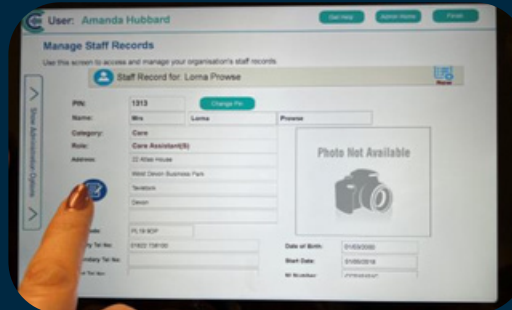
User: Amanda Hubbard

Get Help
Admin Home
Finish

Manage Staff Records

Use this screen to access and manage your organisation's staff records.

Show Administrative Options

Staff Record for: Lorna Prowse

Save

PIN: 1313
Change Pin

Name: Mrs Lorna Prowse

Category: Care

Role: Care Assistant(S)

Address: 22 Atlas House
West Devon Business Park
Tavistock
Devon

Photo Not Available

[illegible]ode: PL19 8DP

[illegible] Tel No: 01822 738120

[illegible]ondary Tel No:

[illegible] Tel No:

Date of Birth: 01/03/2000

Start Date: 01/05/2018

NI Number: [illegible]